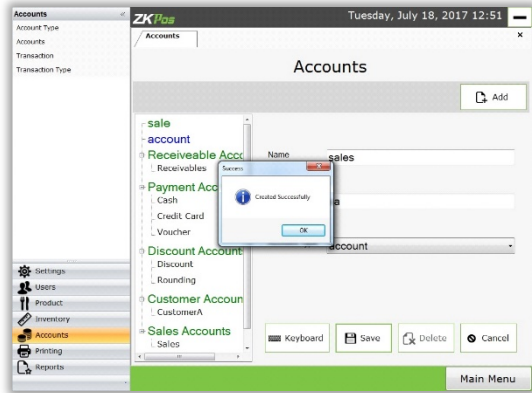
Accounts
Account Type
Accounts
Transaction
Transaction Type

ZKPos
Tuesday, July 18, 2017 12:51

Accounts

Accounts

Add

sale
account
Receiveable Acco
Receivables
Payment Acc
Cash
Credit Card
Voucher
Discount Account
Discount
Rounding
Customer Accoun
CustomerA
Sales Accounts
Sales

Name
sales
a
account

Success
Created Successfully
OK

Settings
Users
Product
Inventory
Accounts
Printing
Reports

Keyboard
Save
Delete
Cancel

Main Menu